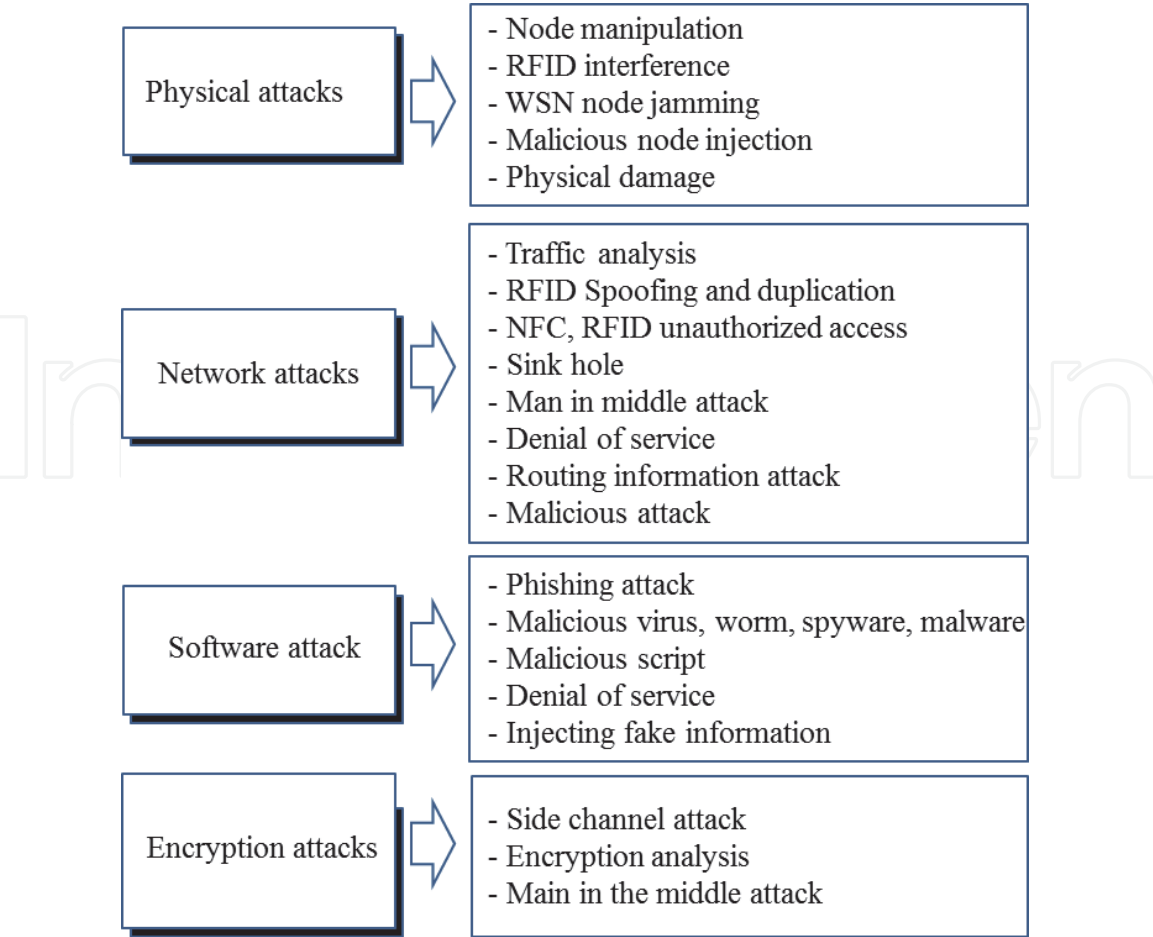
Physical attacks

- Node manipulation
- RFID interference
- WSN node jamming
- Malicious node injection
- Physical damage

Network attacks

- Traffic analysis
- RFID Spoofing and duplication
- NFC, RFID unauthorized access
- Sink hole
- Man in middle attack
- Denial of service
- Routing information attack
- Malicious attack

Software attack

- Phishing attack
- Malicious virus, worm, spyware, malware
- Malicious script
- Denial of service
- Injecting fake information

Encryption attacks

- Side channel attack
- Encryption analysis
- Main in the middle attack